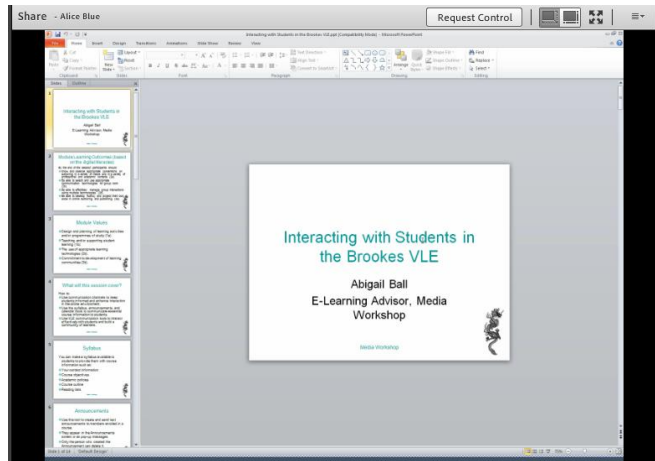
Share - Alice Blue

Request Control

Interacting with Students in the Brookes VLE.ppt [Compatibility Mode] - Microsoft PowerPoint

File Home Insert Design Transitions Animations Slide Show Review View

Slides Outline

1
Interacting with Students in the Brookes VLE
Abigail Ball
E-Learning Advisor, Media Workshop

2
Module Learning Outcomes (based on the digital literacies)

3
Module Values

4
What will this session cover?

5
Syllabus

6
Announcements

Interacting with Students in the Brookes VLE

Abigail Ball

E-Learning Advisor, Media Workshop

Media Workshop

Slide 1 of 14